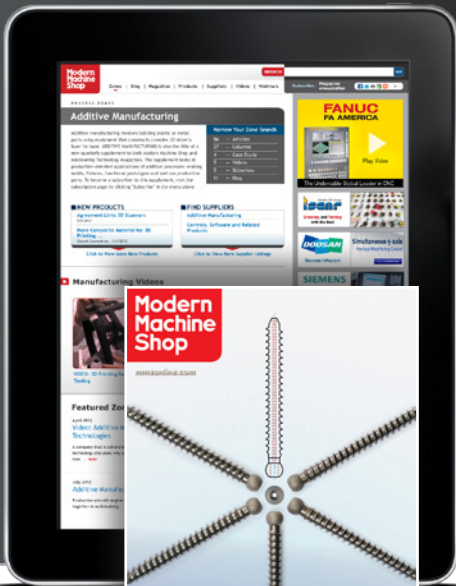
Modern Machine Shop

Zones | Blog | Magazines | Products | Suppliers | Videos | Webinars

SEARCH

PROCESS ZONES

Additive Manufacturing

Narrow Your Zone Search

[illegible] Articles
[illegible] Columns
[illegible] Case Study
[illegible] Videos
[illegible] Slideshow
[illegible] Blog

NEW PRODUCTS

FIND SUPPLIERS

Additive Manufacturing

Controls, Software and Related Products

Click to View More New Products

Click to View More Supplier Listings

Manufacturing Videos

Featured Zone

Video: Additive Manufacturing Technologies

Additive Manufacturing

FANUC FA AMERICA

Play Video

The Unbeatable Global Leader in CNC

ISCAR

DOOSAN

SIEMENS

Modern Machine Shop

mmsonline.com